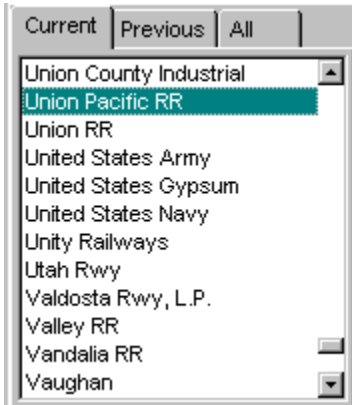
Current Previous All

Union County Industrial
Union Pacific RR
Union RR
United States Army
United States Gypsum
United States Navy
Unity Railways
Utah Rwy
Valdosta Rwy, L.P.
Valley RR
Vandalia RR
Vaughan